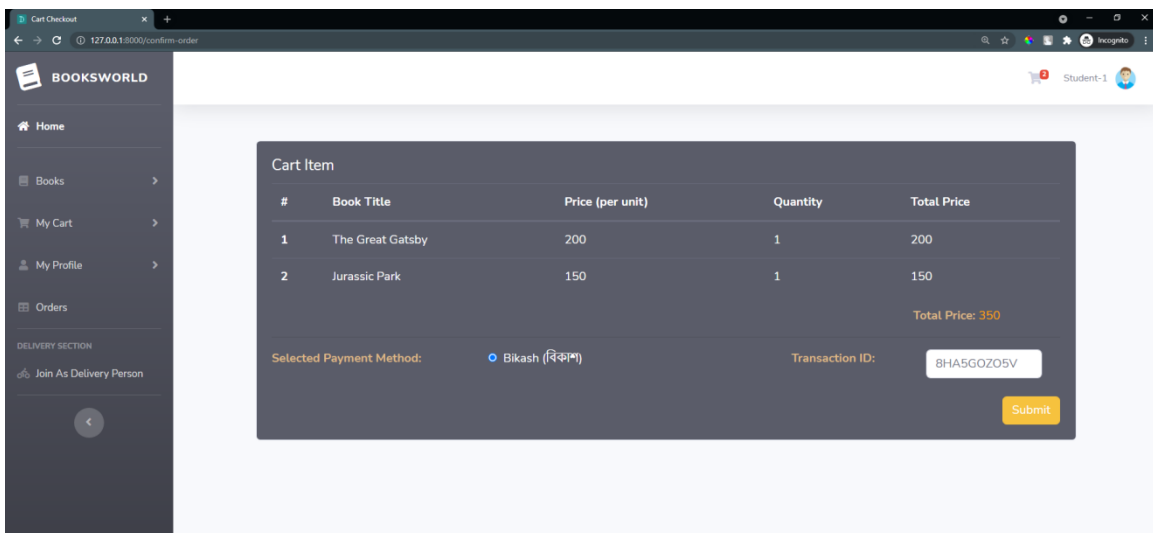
Cart Checkout
127.0.0.1:8000/confirm-order
Incognito

BOOKSWORLD

Home
Books
My Cart
My Profile
Orders
DELIVERY SECTION
Join As Delivery Person

2 Student-1

Cart Item

| # | Book Title | Price (per unit) | Quantity | Total Price |
|---|---|---|---|---|
| 1 | The Great Gatsby | 200 | 1 | 200 |
| 2 | Jurassic Park | 150 | 1 | 150 |

Total Price: 350

Selected Payment Method: Bikash (বিকাশ) Transaction ID: 8HA5GOZO5V

Submit